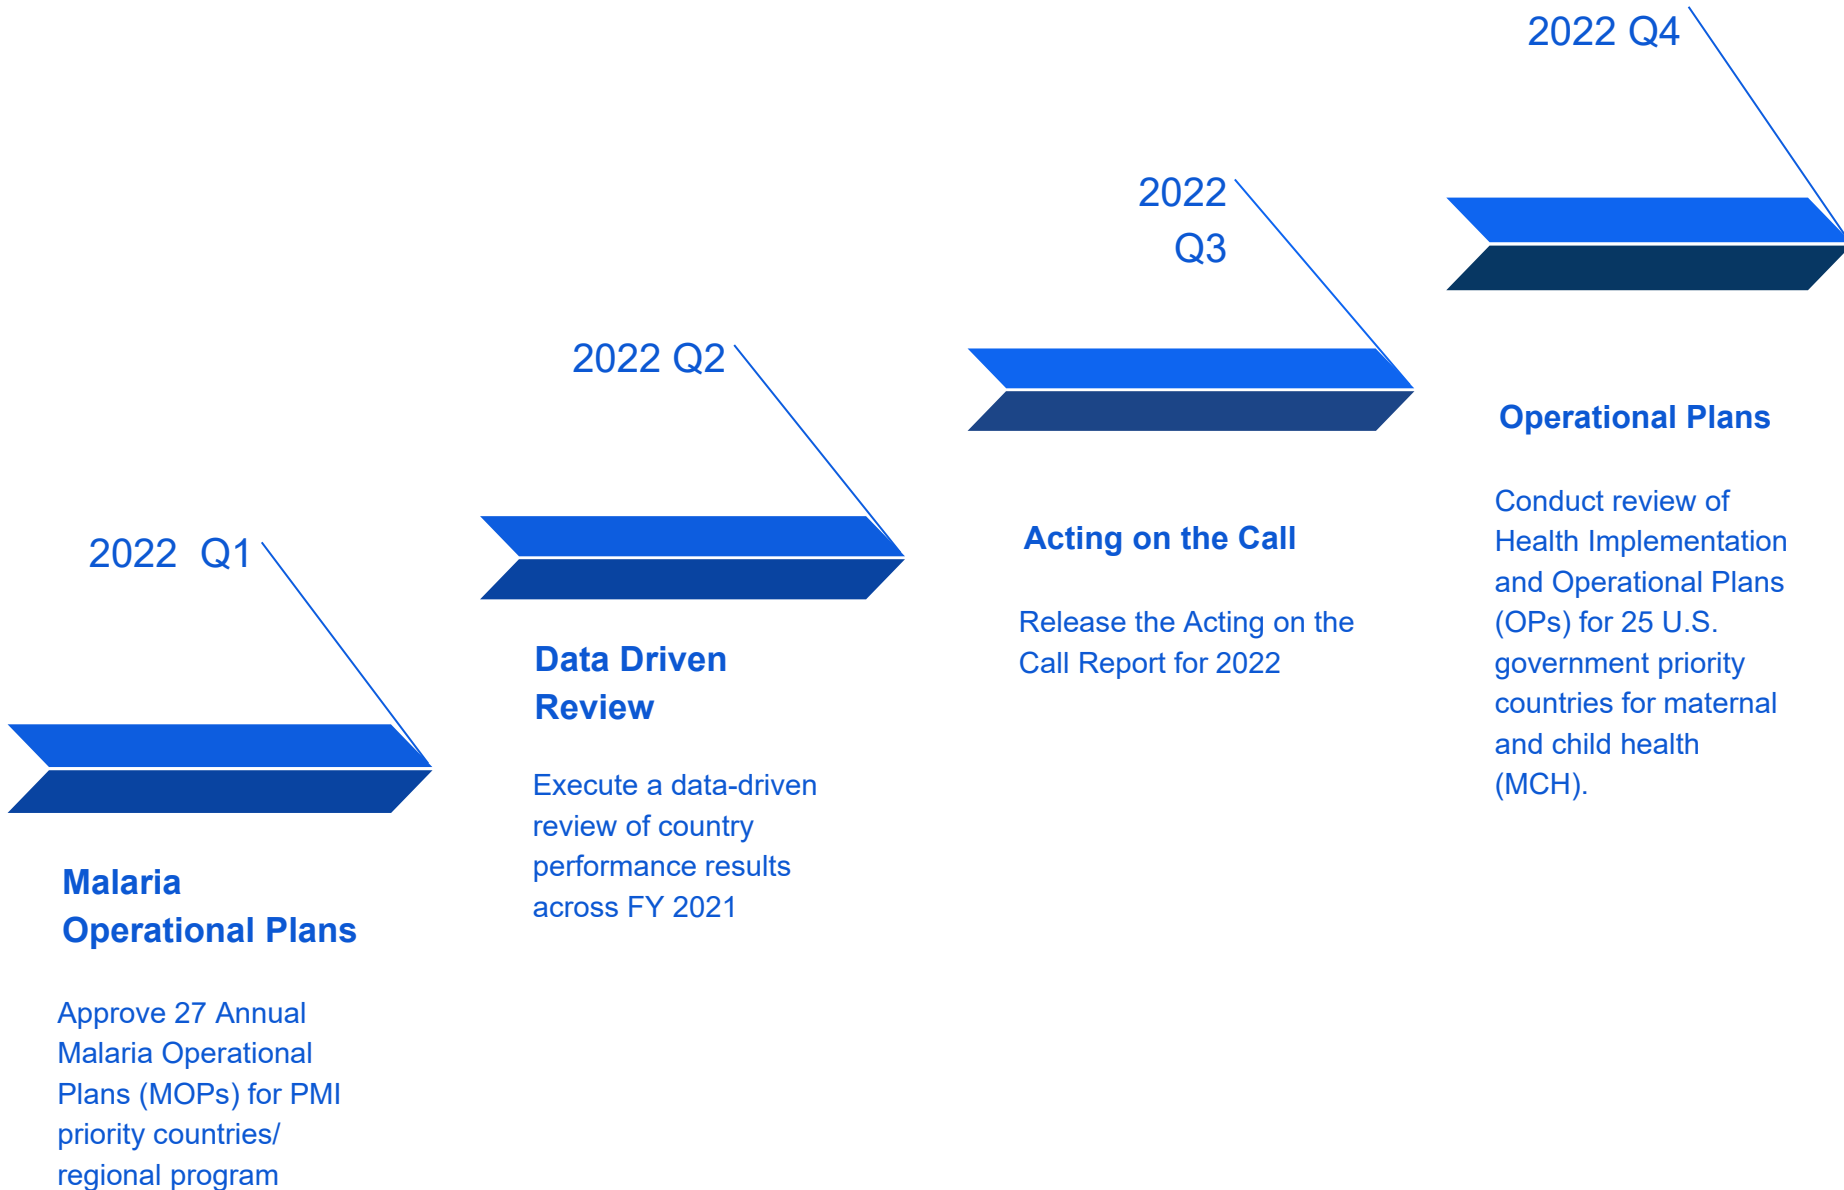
2022 Q1

Malaria Operational Plans

Approve 27 Annual Malaria Operational Plans (MOPs) for PMI priority countries/ regional program

2022 Q2

Data Driven Review

Execute a data-driven review of country performance results across FY 2021

2022 Q3

Acting on the Call

Release the Acting on the Call Report for 2022

2022 Q4

Operational Plans

Conduct review of Health Implementation and Operational Plans (OPs) for 25 U.S. government priority countries for maternal and child health (MCH).